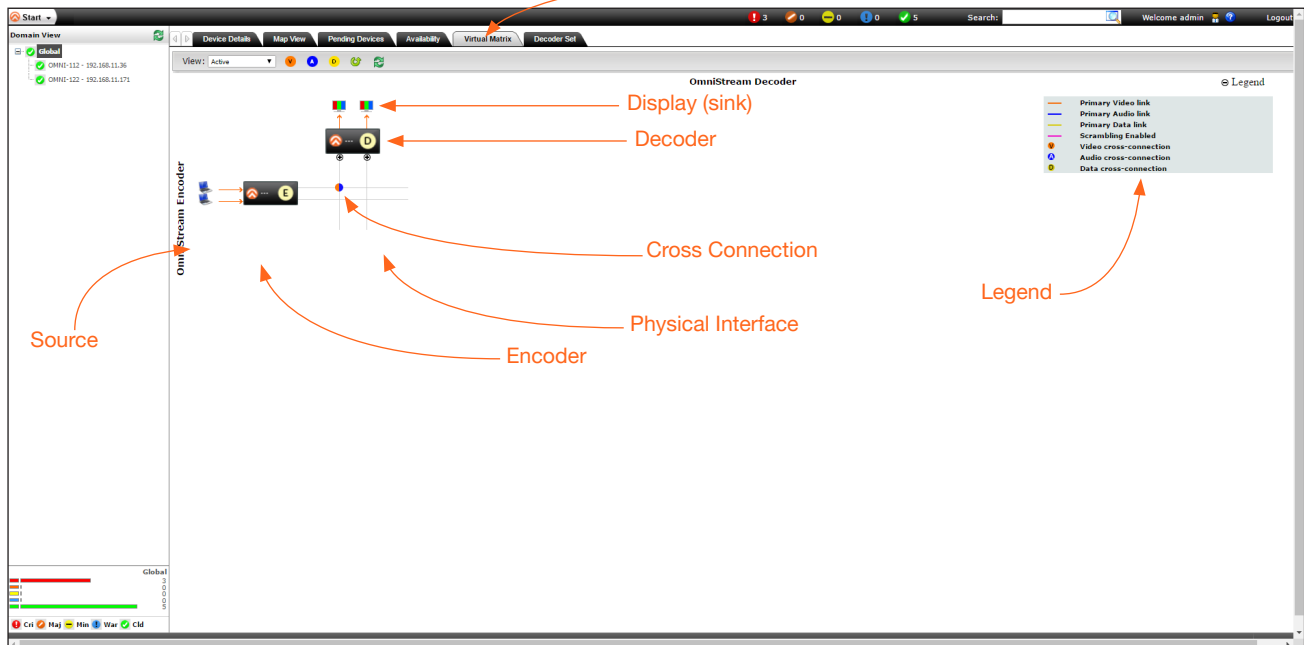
Start

3 0 0 0 5

Search:

Welcome admin

Logout

Domain View

Global

OMNI-112 - 192.168.11.36

OMNI-122 - 192.168.11.171

Device Details | Map View | Pending Devices | Availability | Virtual Matrix | Decoder Set

View: Active

V A D

OmniStream Decoder

⊖ Legend

| | |
|---|---|
| | Primary Video link |
| | Primary Audio link |
| | Primary Data link |
| | Scrambling Enabled |
| V | Video cross-connection |
| A | Audio cross-connection |
| D | Data cross-connection |

Display (sink)

Decoder

D

OmniStream Encoder

E

Cross Connection

Legend

Source

Physical Interface

Encoder

Global
3
0
0
0
5

Cri Maj Min War Cld